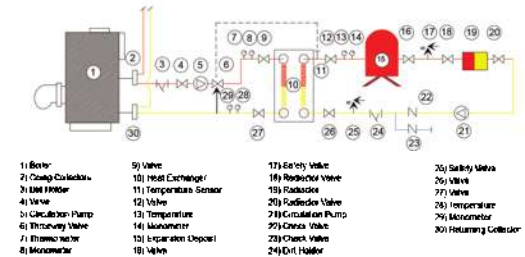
1 2 3 4 5 6 7 8 9 10 11 12 13 14 15 16 17 18 19 20 21 22 23 24 25 26 27 28 29 30

1) Boiler
2) Comp Collector
3) Dirt Holder
4) Valve
5) Circulation Pump
6) Threeway Valve
7) Thermometer
8) Manometer

9) Valve
10) Heat Exchanger
11) Temperature Sensor
12) Valve
13) Temperature
14) Manometer
15) Expansion Deposit
16) Valve

17) Safety Valve
18) Radiator Valve
19) Radiator
20) Radiator Valve
21) Circulation Pump
22) Check Valve
23) Check Valve
24) Dirt Holder

25) Safety Valve
26) Valve
27) Valve
28) Temperature
29) Manometer
30) Returning Collector